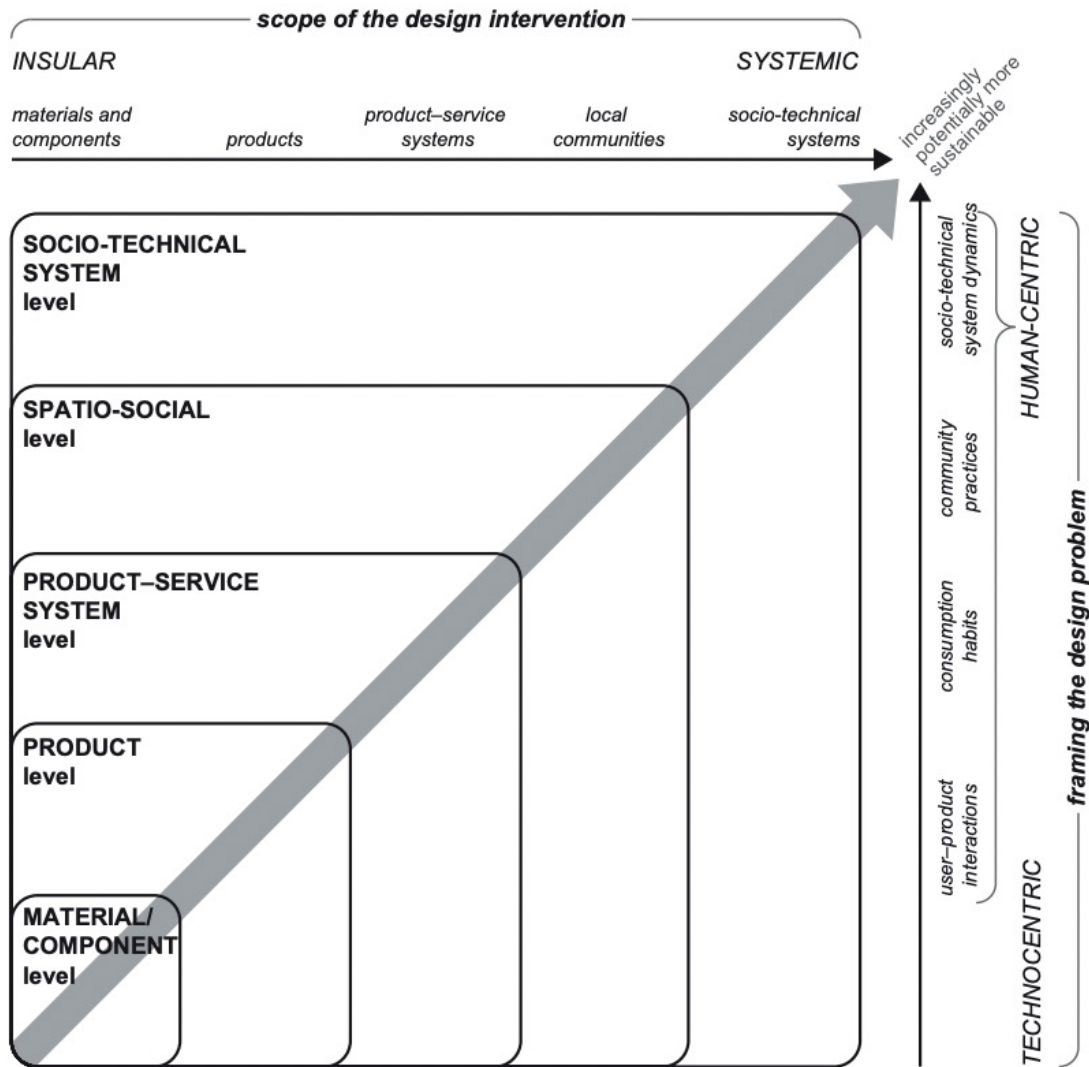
scope of the design intervention

INSULAR

SYSTEMIC

materials and components

products

product–service systems

local communities

socio-technical systems

increasingly potentially more sustainable

SOCIO-TECHNICAL SYSTEM level

SPATIO-SOCIAL level

PRODUCT–SERVICE SYSTEM level

PRODUCT level

MATERIAL/ COMPONENT level

socio-technical system dynamics

community practices

consumption habits

user–product interactions

HUMAN-CENTRIC

TECHNOCENTRIC

framing the design problem